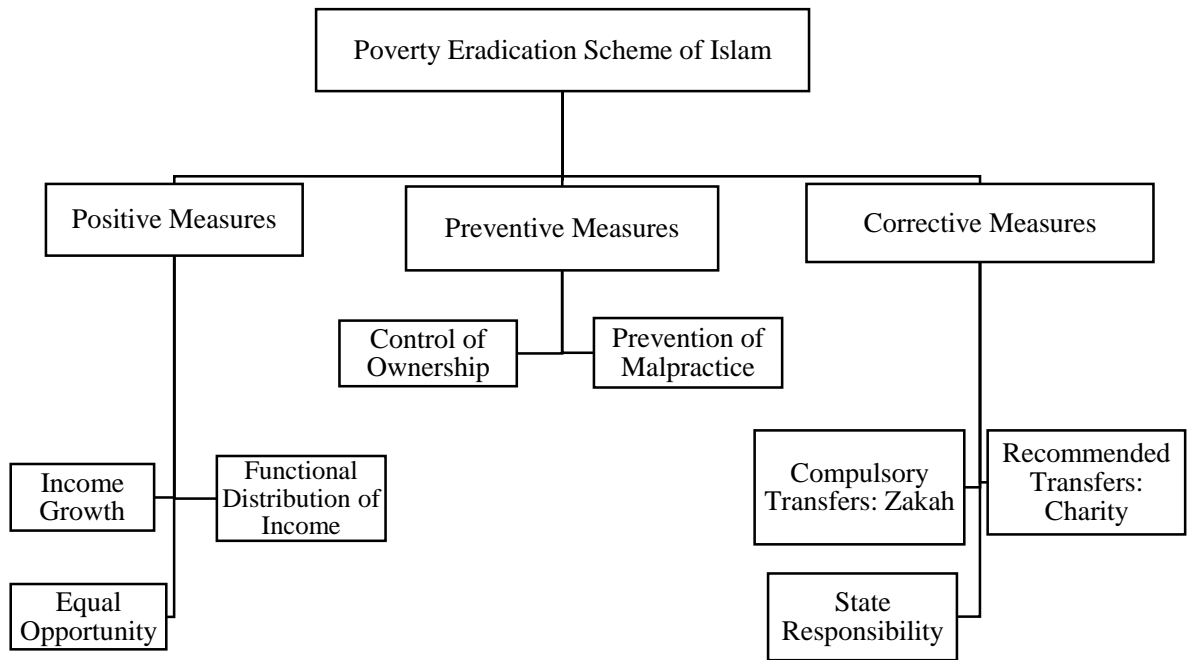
Poverty Eradication Scheme of Islam

Positive Measures

Preventive Measures

Corrective Measures

Control of Ownership

Prevention of Malpractice

Income Growth

Functional Distribution of Income

Equal Opportunity

Compulsory Transfers: Zakah

Recommended Transfers: Charity

State Responsibility